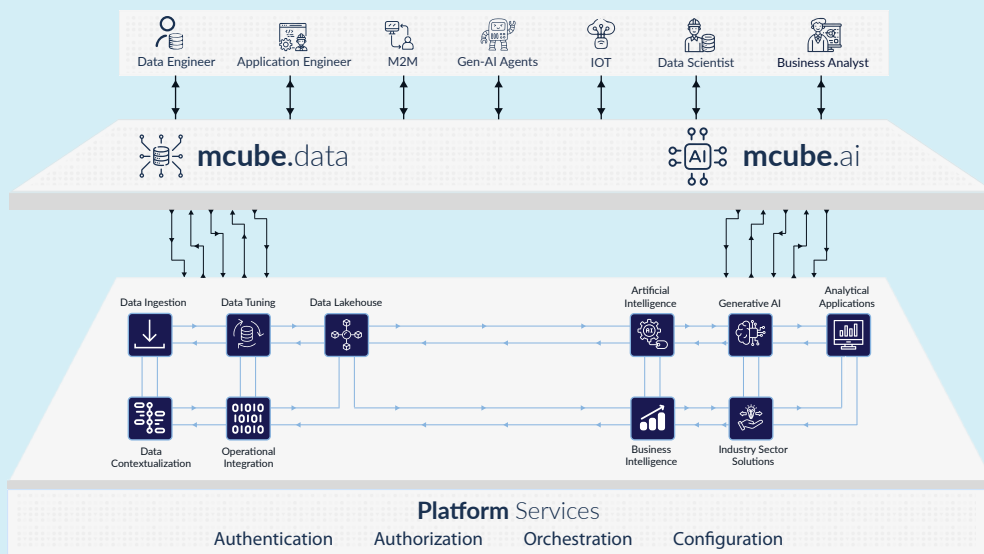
Data Engineer
Application Engineer
M2M
Gen-AI Agents
IOT
Data Scientist
Business Analyst

mcube.data
mcube.ai

Data Ingestion
Data Tuning
Data Lakehouse
Artificial Intelligence
Generative AI
Analytical Applications

Data Contextualization
Operational Integration
Business Intelligence
Industry Sector Solutions

Platform Services
Authentication
Authorization
Orchestration
Configuration